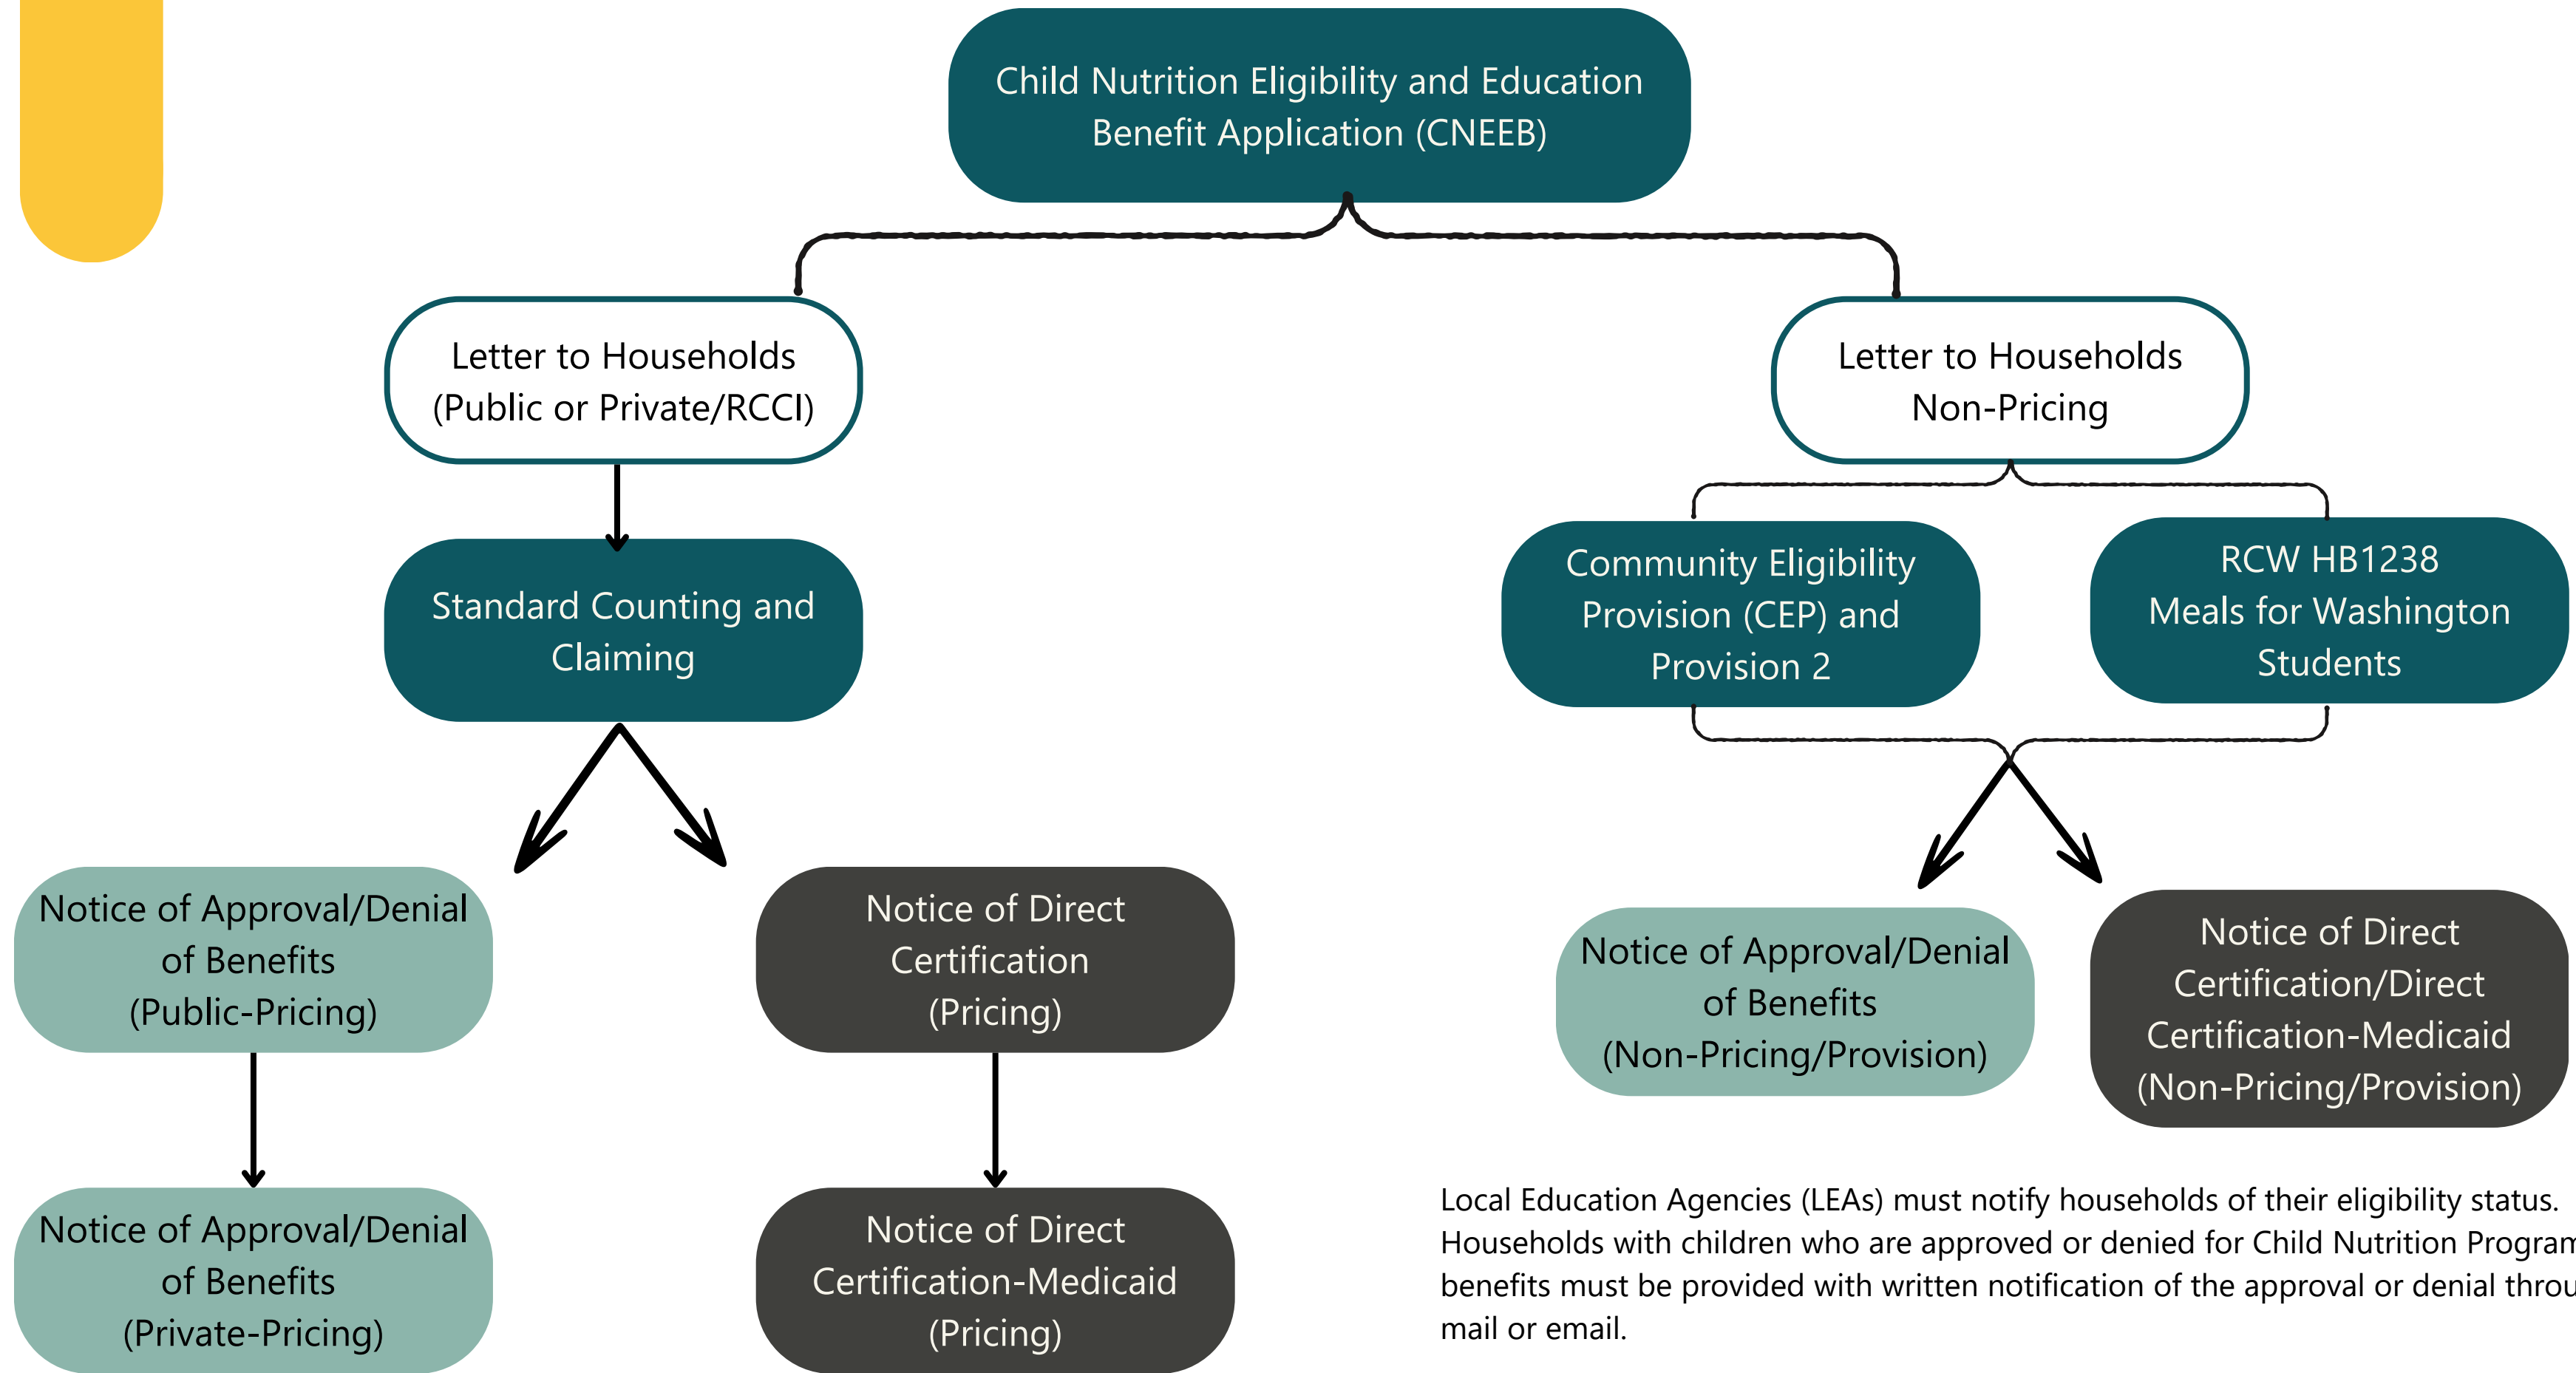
Child Nutrition Eligibility and Education Benefit Application (CNEEB)

Letter to Households (Public or Private/RCCI)

Letter to Households Non-Pricing

Standard Counting and Claiming

Community Eligibility Provision (CEP) and Provision 2

RCW HB1238 Meals for Washington Students

Notice of Approval/Denial of Benefits (Public-Pricing)

Notice of Direct Certification (Pricing)

Notice of Approval/Denial of Benefits (Non-Pricing/Provision)

Notice of Direct Certification/Direct Certification-Medicaid (Non-Pricing/Provision)

Notice of Approval/Denial of Benefits (Private-Pricing)

Notice of Direct Certification-Medicaid (Pricing)

Local Education Agencies (LEAs) must notify households of their eligibility status. Households with children who are approved or denied for Child Nutrition Program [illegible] benefits must be provided with written notification of the approval or denial throu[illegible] mail or email.